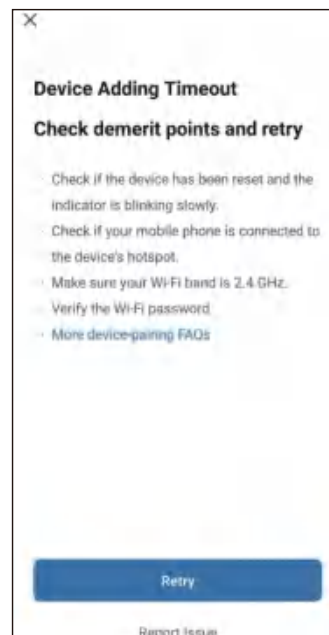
×

Device Adding Timeout

Check demerit points and retry

· Check if the device has been reset and the indicator is blinking slowly.

· Check if your mobile phone is connected to the device's hotspot.

· Make sure your Wi-Fi band is 2.4 GHz.

· Verify the Wi-Fi password.

· More device-pairing FAQs

Retry

Report Issue